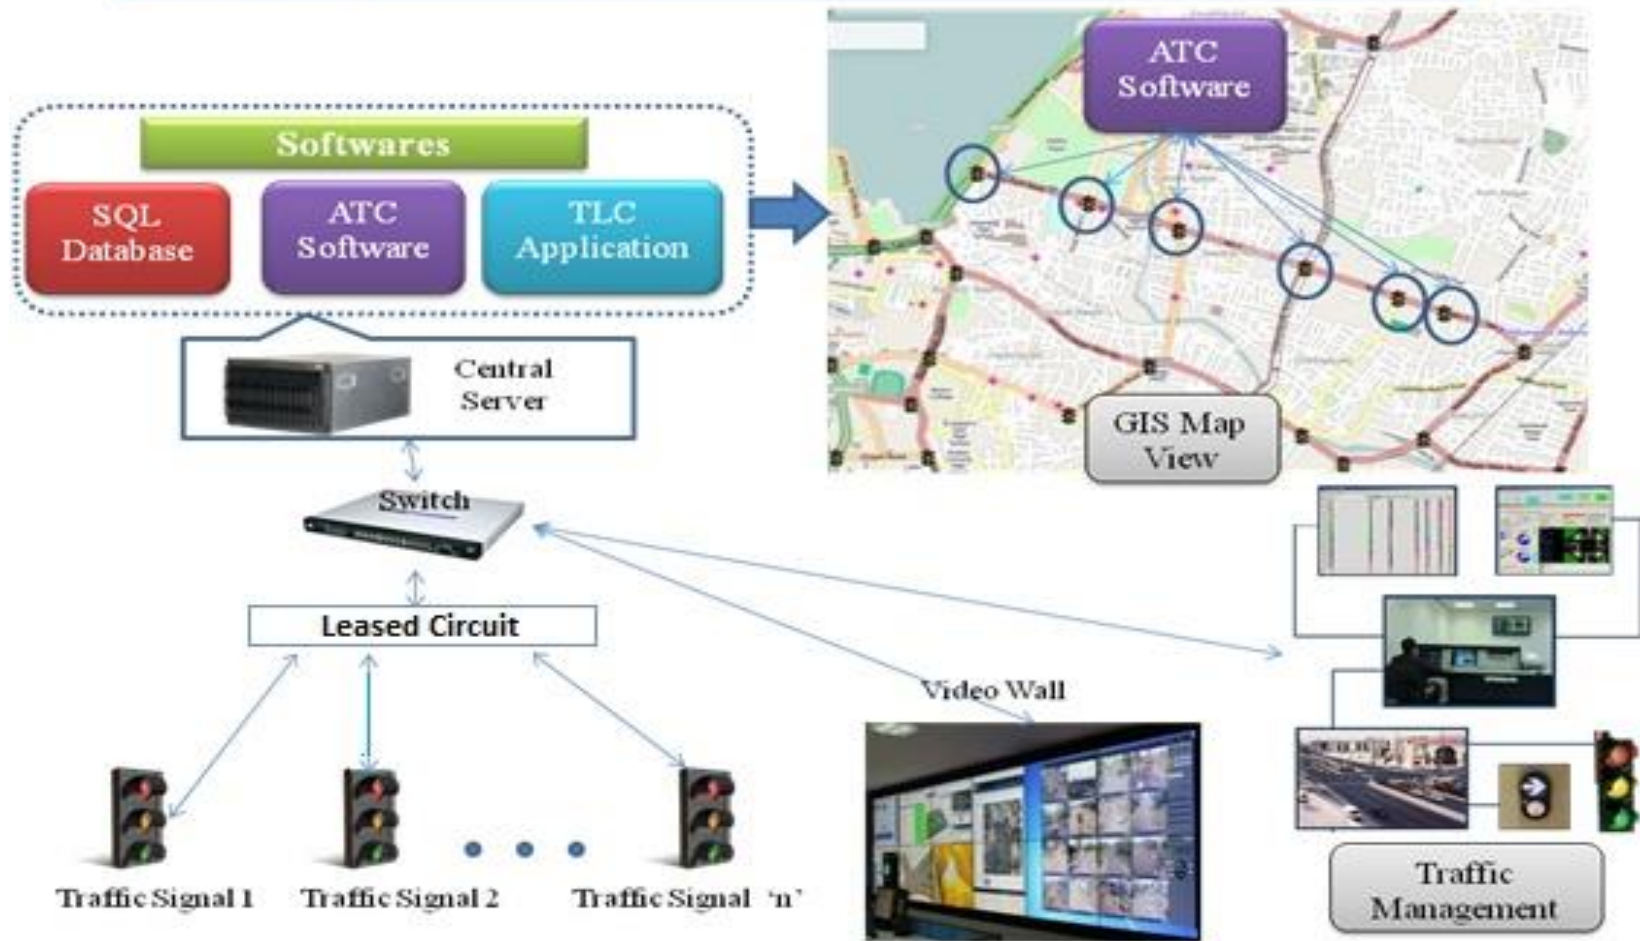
Softwares

SQL Database

ATC Software

TLC Application

Central Server

ATC Software

GIS Map View

Switch

Leased Circuit

Video Wall

Traffic Signal 1

Traffic Signal 2

Traffic Signal 'n'

Traffic Management